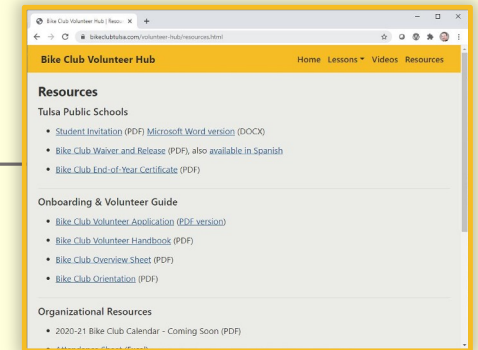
Bike Club Volunteer Hub | Resou ×

bikeclubtulsa.com/volunteer-hub/resources.html

Bike Club Volunteer Hub

Home Lessons ▾ Videos Resources

Resources

Tulsa Public Schools

- Student Invitation (PDF) Microsoft Word version (DOCX)
- Bike Club Waiver and Release (PDF), also available in Spanish
- Bike Club End-of-Year Certificate (PDF)

Onboarding & Volunteer Guide

- Bike Club Volunteer Application (PDF version)
- Bike Club Volunteer Handbook (PDF)
- Bike Club Overview Sheet (PDF)
- Bike Club Orientation (PDF)

Organizational Resources

- 2020-21 Bike Club Calendar - Coming Soon (PDF)
- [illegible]